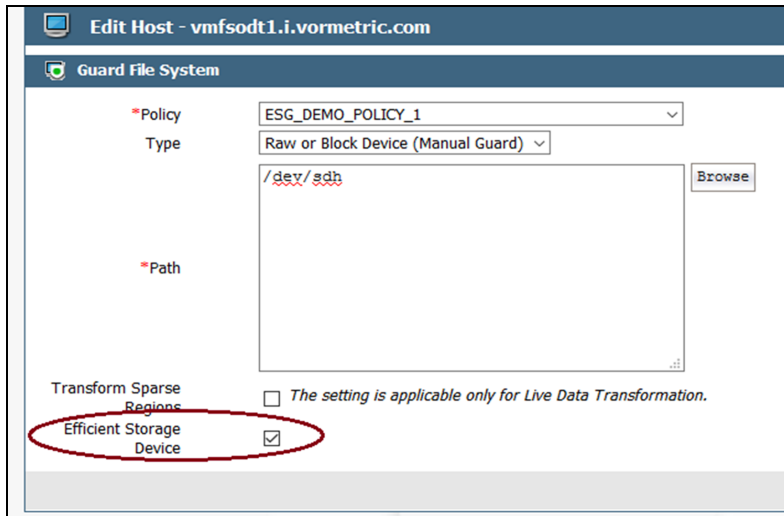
Edit Host - vmfsodt1.i.vormetric.com

Guard File System

*Policy ESG_DEMO_POLICY_1

Type Raw or Block Device (Manual Guard)

*Path /dev/sdh

Browse

Transform Sparse Regions

The setting is applicable only for Live Data Transformation.

Efficient Storage Device